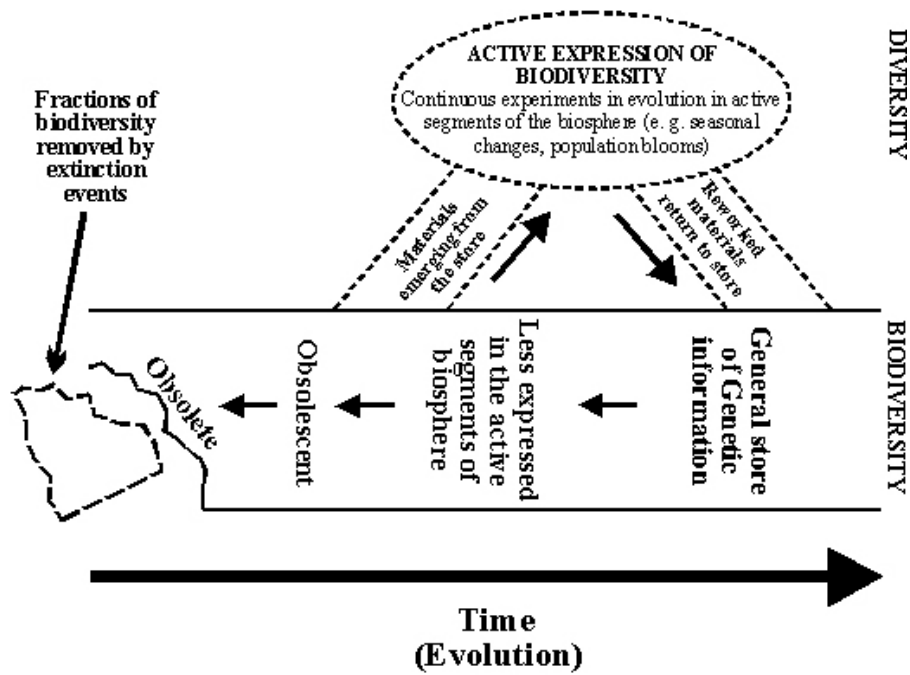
ACTIVE EXPRESSION OF BIODIVERSITY
Continuous experiments in evolution in active segments of the biosphere (e. g. seasonal changes, population blooms)

DIVERSITY

Fractions of biodiversity removed by extinction events

Materials emerging from the store

Reworked materials return to store

BIODIVERSITY

Obsolete

Obsolescent

Less expressed in the active segments of biosphere

General store of Genetic information

Time
(Evolution)